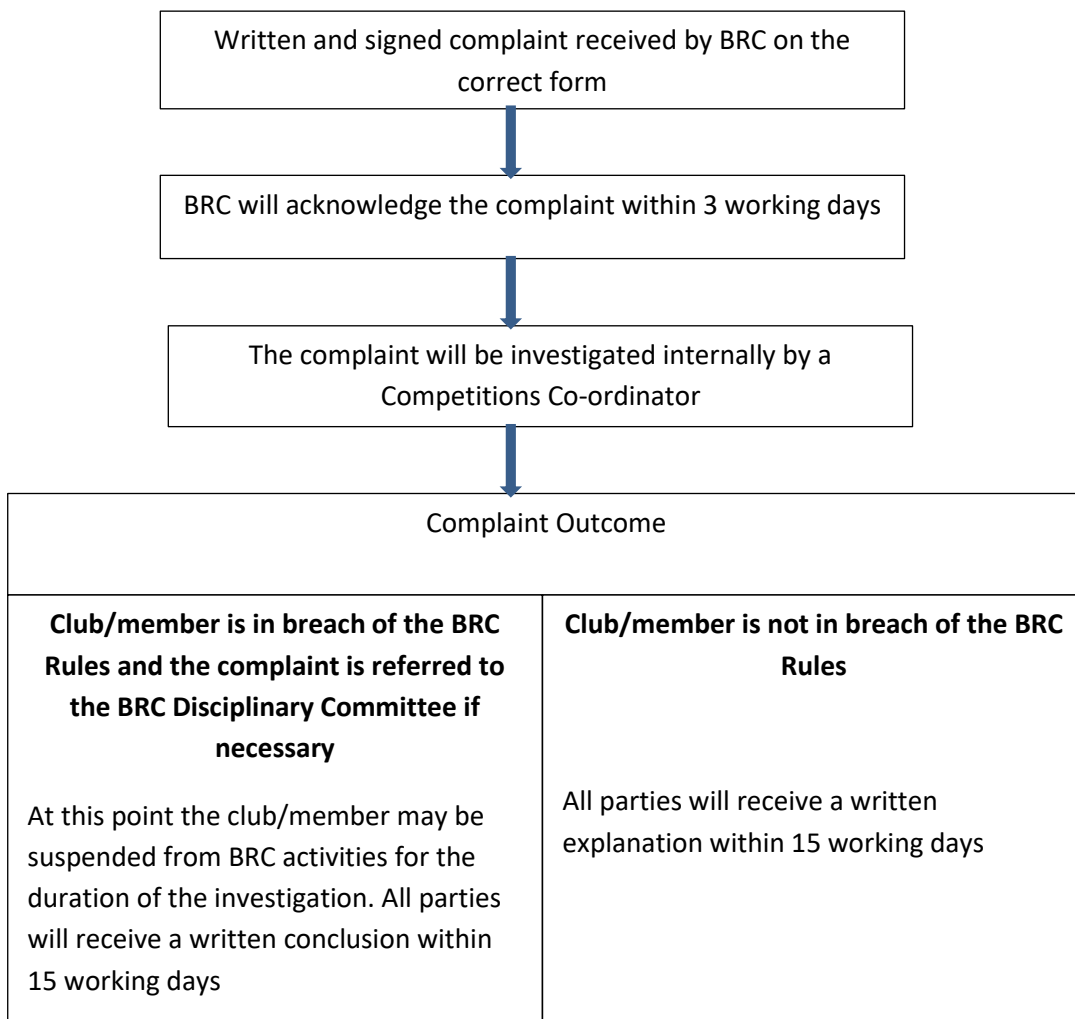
Written and signed complaint received by BRC on the correct form

BRC will acknowledge the complaint within 3 working days

The complaint will be investigated internally by a Competitions Co-ordinator

| Complaint Outcome | |
|---|---|
| **Club/member is in breach of the BRC Rules and the complaint is referred to the BRC Disciplinary Committee if necessary**<br><br>At this point the club/member may be suspended from BRC activities for the duration of the investigation. All parties will receive a written conclusion within 15 working days | **Club/member is not in breach of the BRC Rules**<br><br>All parties will receive a written explanation within 15 working days |